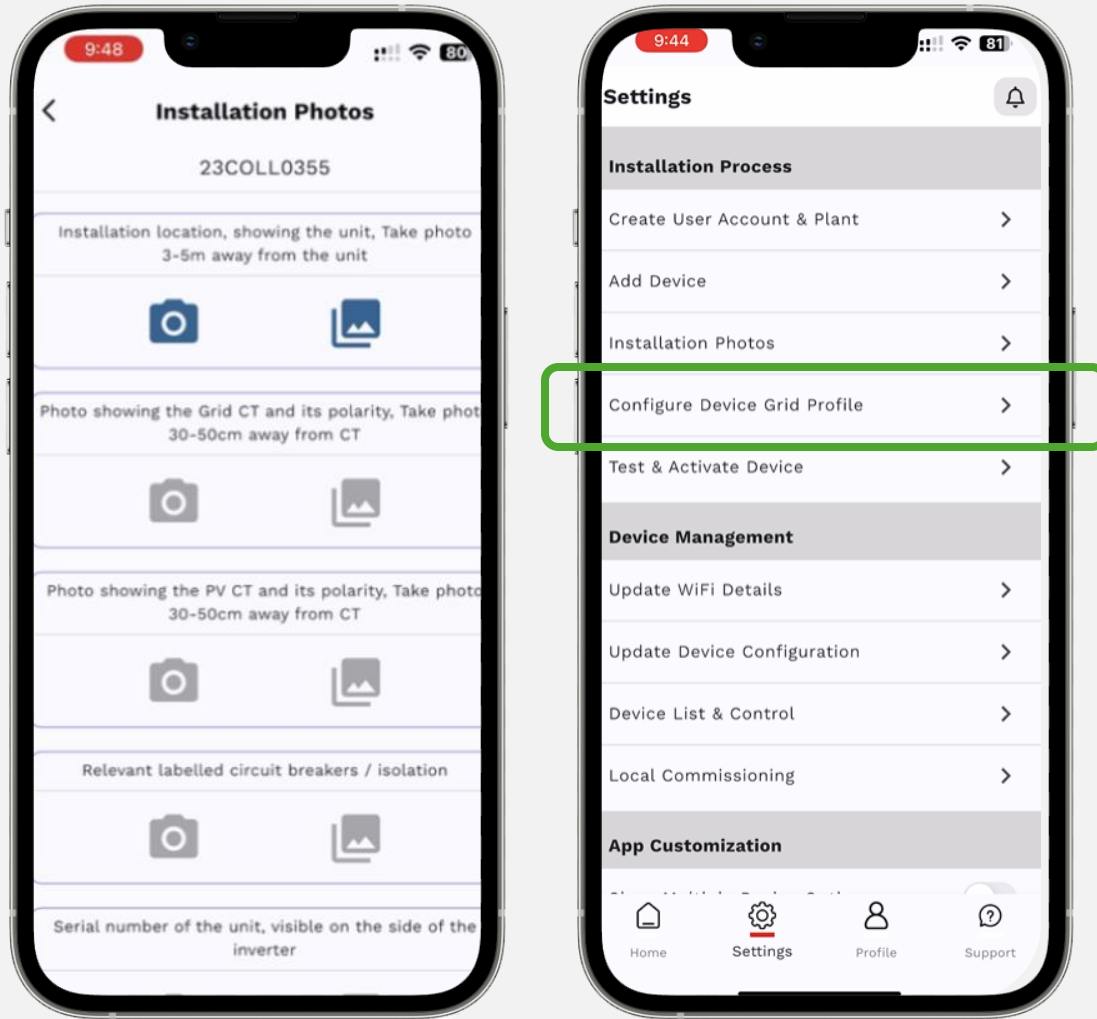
9:48

80

Installation Photos

23COLL0355

Installation location, showing the unit, Take photo 3-5m away from the unit

Photo showing the Grid CT and its polarity, Take phot 30-50cm away from CT

Photo showing the PV CT and its polarity, Take photo 30-50cm away from CT

Relevant labelled circuit breakers / isolation

Serial number of the unit, visible on the side of the inverter

9:44

81

Settings

Installation Process

Create User Account & Plant

Add Device

Installation Photos

Configure Device Grid Profile

Test & Activate Device

Device Management

Update WiFi Details

Update Device Configuration

Device List & Control

Local Commissioning

App Customization

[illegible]

Home

Settings

Profile

Support